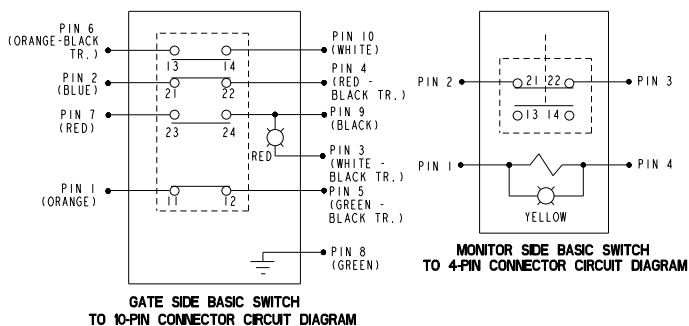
PIN 6
(ORANGE-BLACK TR.)

PIN 2
(BLUE)

PIN 7
(RED)

PIN 1
(ORANGE)

13 14
21 22
23 24
11 12

RED

PIN 10
(WHITE)

PIN 4
(RED - BLACK TR.)

PIN 9
(BLACK)

PIN 3
(WHITE - BLACK TR.)

PIN 5
(GREEN - BLACK TR.)

PIN 8
(GREEN)

GATE SIDE BASIC SWITCH
TO 10-PIN CONNECTOR CIRCUIT DIAGRAM

PIN 2
21 22
13 14
PIN 3

PIN 1
PIN 4

YELLOW

MONITOR SIDE BASIC SWITCH
TO 4-PIN CONNECTOR CIRCUIT DIAGRAM